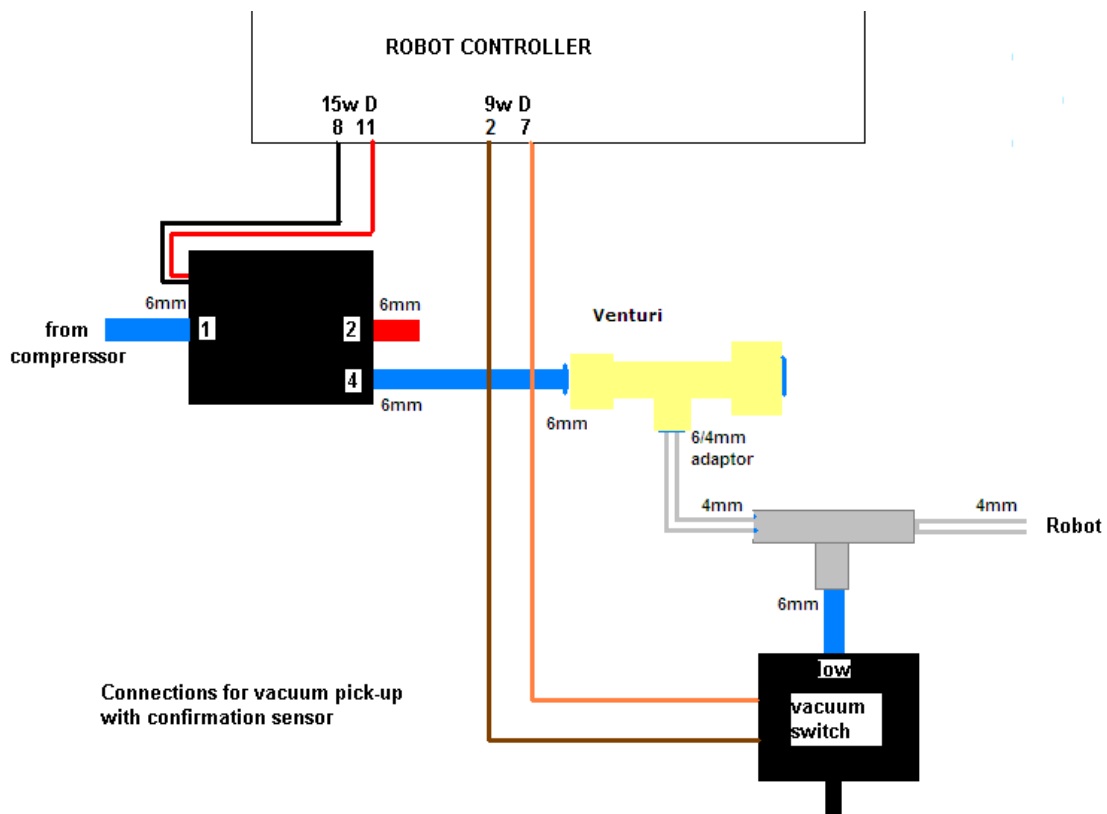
ROBOT CONTROLLER

15w D
8 11

9w D
2 7

6mm

from comprerssor

1

2

6mm

4

6mm

Venturi

6mm

6/4mm adaptor

4mm

4mm

Robot

6mm

low

vacuum switch

Connections for vacuum pick-up with confirmation sensor